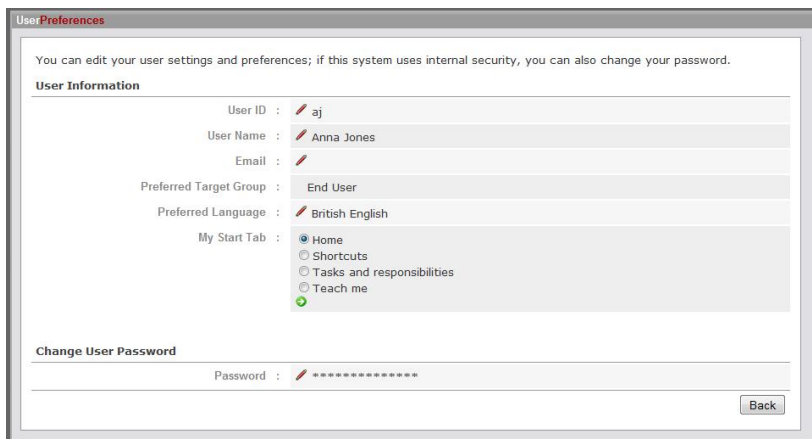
UserPreferences

You can edit your user settings and preferences; if this system uses internal security, you can also change your password.

User Information

| | |
|---|---|
| User ID : | aj |
| User Name : | Anna Jones |
| Email : | |
| Preferred Target Group : | End User |
| Preferred Language : | British English |
| My Start Tab : | Home<br>Shortcuts<br>Tasks and responsibilities<br>Teach me |

Change User Password

| | |
|---|---|
| Password : | ************** |

Back